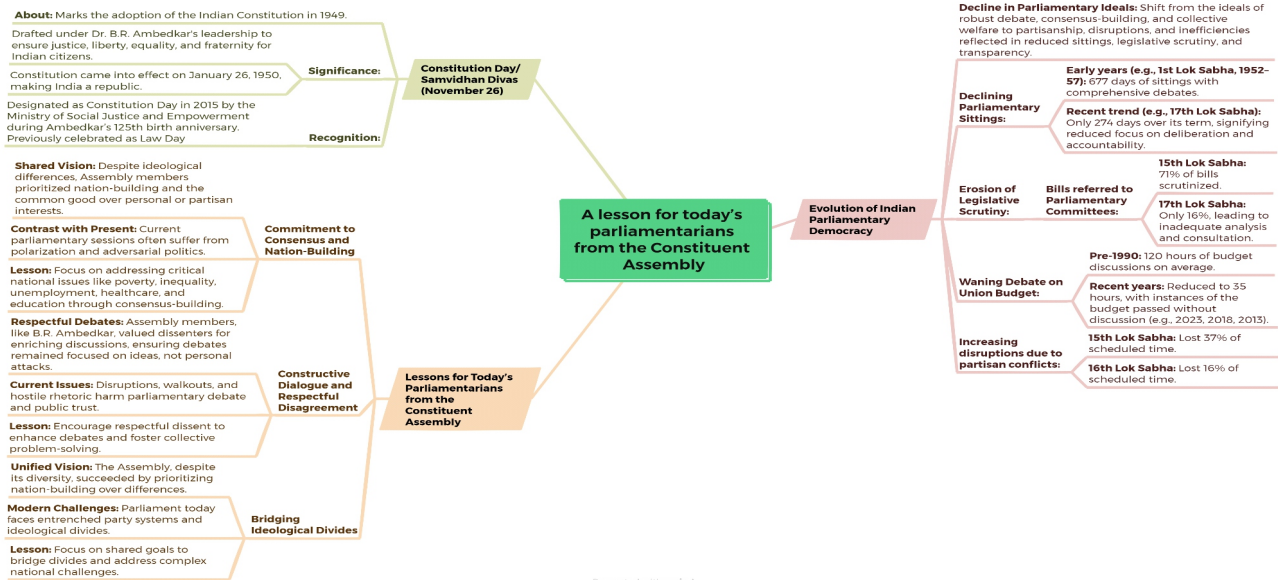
A lesson for today's parliamentarians from the Constituent Assembly

Constitution Day/ Samvidhan Divas (November 26)

About: Marks the adoption of the Indian Constitution in 1949.

Significance:

Drafted under Dr. B.R. Ambedkar's leadership to ensure justice, liberty, equality, and fraternity for Indian citizens.

Constitution came into effect on January 26, 1950, making India a republic.

Recognition:

Designated as Constitution Day in 2015 by the Ministry of Social Justice and Empowerment during Ambedkar's 125th birth anniversary. Previously celebrated as Law Day

Lessons for Today's Parliamentarians from the Constituent Assembly

Commitment to Consensus and Nation-Building

Shared Vision: Despite ideological differences, Assembly members prioritized nation-building and the common good over personal or partisan interests.

Contrast with Present: Current parliamentary sessions often suffer from polarization and adversarial politics.

Lesson: Focus on addressing critical national issues like poverty, inequality, unemployment, healthcare, and education through consensus-building.

Constructive Dialogue and Respectful Disagreement

Respectful Debates: Assembly members, like B.R. Ambedkar, valued dissenters for enriching discussions, ensuring debates remained focused on ideas, not personal attacks.

Current Issues: Disruptions, walkouts, and hostile rhetoric harm parliamentary debate and public trust.

Lesson: Encourage respectful dissent to enhance debates and foster collective problem-solving.

Bridging Ideological Divides

Unified Vision: The Assembly, despite its diversity, succeeded by prioritizing nation-building over differences.

Modern Challenges: Parliament today faces entrenched party systems and ideological divides.

Lesson: Focus on shared goals to bridge divides and address complex national challenges.

Evolution of Indian Parliamentary Democracy

Decline in Parliamentary Ideals: Shift from the ideals of robust debate, consensus-building, and collective welfare to partisanship, disruptions, and inefficiencies reflected in reduced sittings, legislative scrutiny, and transparency.

Declining Parliamentary Sittings:

Early years (e.g., 1st Lok Sabha, 1952–57): 677 days of sittings with comprehensive debates.

Recent trend (e.g., 17th Lok Sabha): Only 274 days over its term, signifying reduced focus on deliberation and accountability.

Erosion of Legislative Scrutiny:

Bills referred to Parliamentary Committees:

15th Lok Sabha: 71% of bills scrutinized.

17th Lok Sabha: Only 16%, leading to inadequate analysis and consultation.

Waning Debate on Union Budget:

Pre-1990: 120 hours of budget discussions on average.

Recent years: Reduced to 35 hours, with instances of the budget passed without discussion (e.g., 2023, 2018, 2013).

Increasing disruptions due to partisan conflicts:

15th Lok Sabha: Lost 37% of scheduled time.

16th Lok Sabha: Lost 16% of scheduled time.